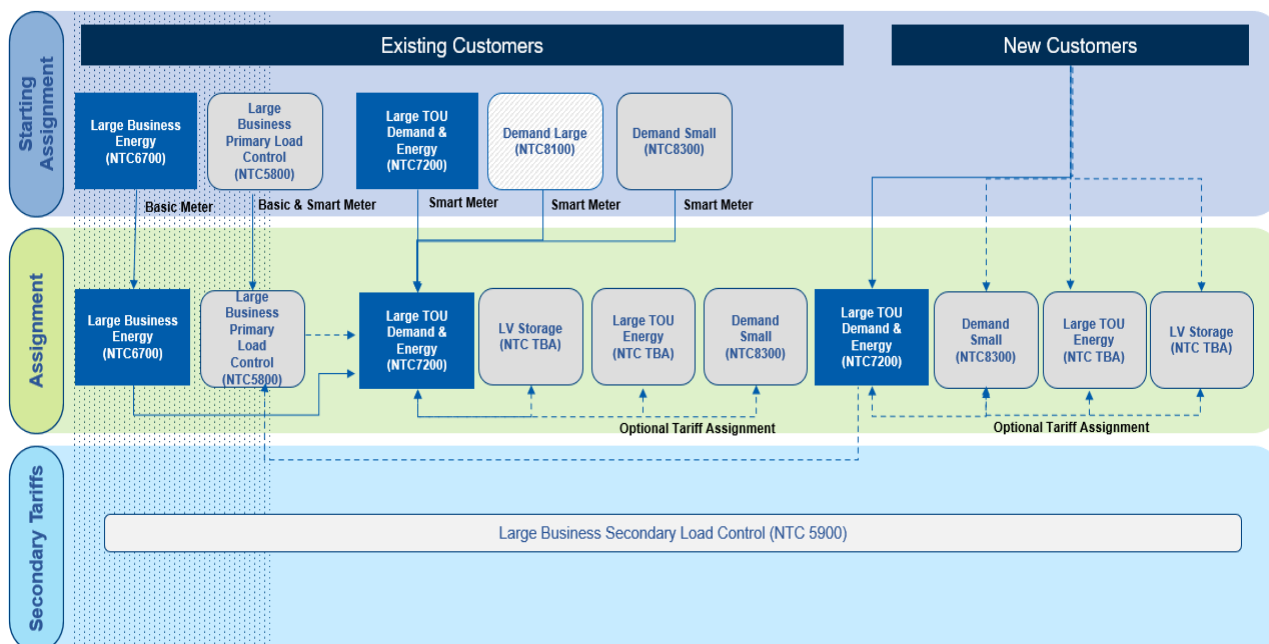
Starting Assignment

Existing Customers

New Customers

Large Business Energy (NTC6700)

Large Business Primary Load Control (NTC5800)

Large TOU Demand & Energy (NTC7200)

Demand Large (NTC8100)

Demand Small (NTC8300)

Basic Meter

Basic & Smart Meter

Smart Meter

Smart Meter

Smart Meter

Assignment

Large Business Energy (NTC6700)

Large Business Primary Load Control (NTC5800)

Large TOU Demand & Energy (NTC7200)

LV Storage (NTC TBA)

Large TOU Energy (NTC TBA)

Demand Small (NTC8300)

Large TOU Demand & Energy (NTC7200)

Demand Small (NTC8300)

Large TOU Energy (NTC TBA)

LV Storage (NTC TBA)

Optional Tariff Assignment

Optional Tariff Assignment

Secondary Tariffs

Large Business Secondary Load Control (NTC 5900)